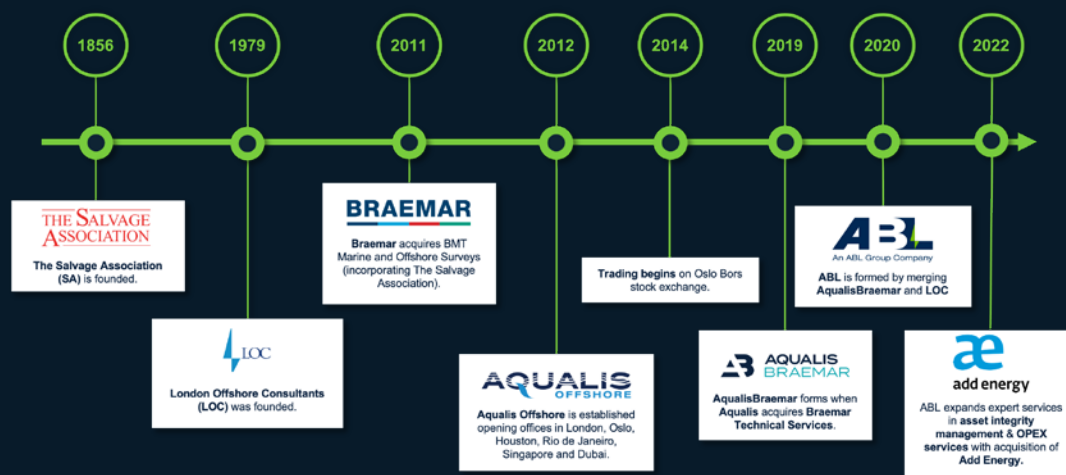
1856

1979

2011

2012

2014

2019

2020

2022

THE SALVAGE ASSOCIATION

The Salvage Association (SA) is founded.

LOC

London Offshore Consultants (LOC) was founded.

BRAEMAR

Braemar acquires BMT Marine and Offshore Surveys (incorporating The Salvage Association).

AQUALIS OFFSHORE

Aqualis Offshore is established opening offices in London, Oslo, Houston, Rio de Janeiro, Singapore and Dubai.

Trading begins on Oslo Bors stock exchange.

AB AQUALIS BRAEMAR

AqualisBraemar forms when Aqualis acquires Braemar Technical Services.

ABL
An ABL Group Company

ABL is formed by merging AqualisBraemar and LOC

æ
add energy

ABL expands expert services in asset integrity management & OPEX services with acquisition of Add Energy.